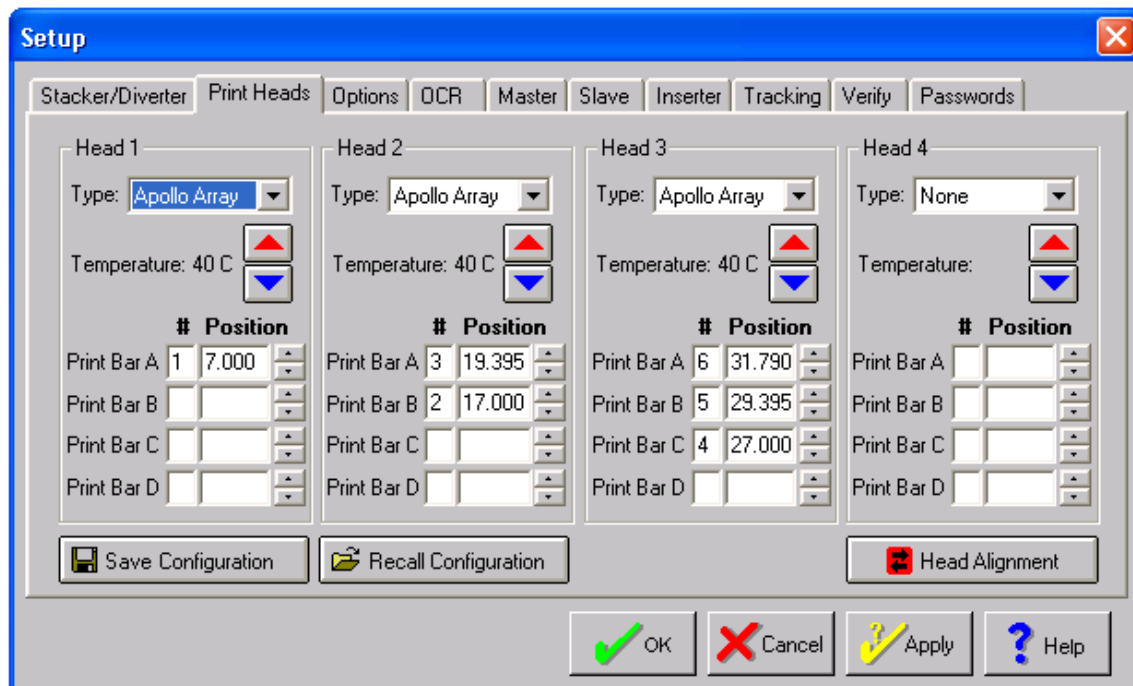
Setup

Stacker/Diverter | Print Heads | Options | OCR | Master | Slave | Inserter | Tracking | Verify | Passwords

Head 1
Type: Apollo Array
Temperature: 40 C
# Position
Print Bar A 1 7.000
Print Bar B
Print Bar C
Print Bar D

Head 2
Type: Apollo Array
Temperature: 40 C
# Position
Print Bar A 3 19.395
Print Bar B 2 17.000
Print Bar C
Print Bar D

Head 3
Type: Apollo Array
Temperature: 40 C
# Position
Print Bar A 6 31.790
Print Bar B 5 29.395
Print Bar C 4 27.000
Print Bar D

Head 4
Type: None
Temperature:
# Position
Print Bar A
Print Bar B
Print Bar C
Print Bar D

Save Configuration
Recall Configuration
Head Alignment

OK
Cancel
Apply
Help